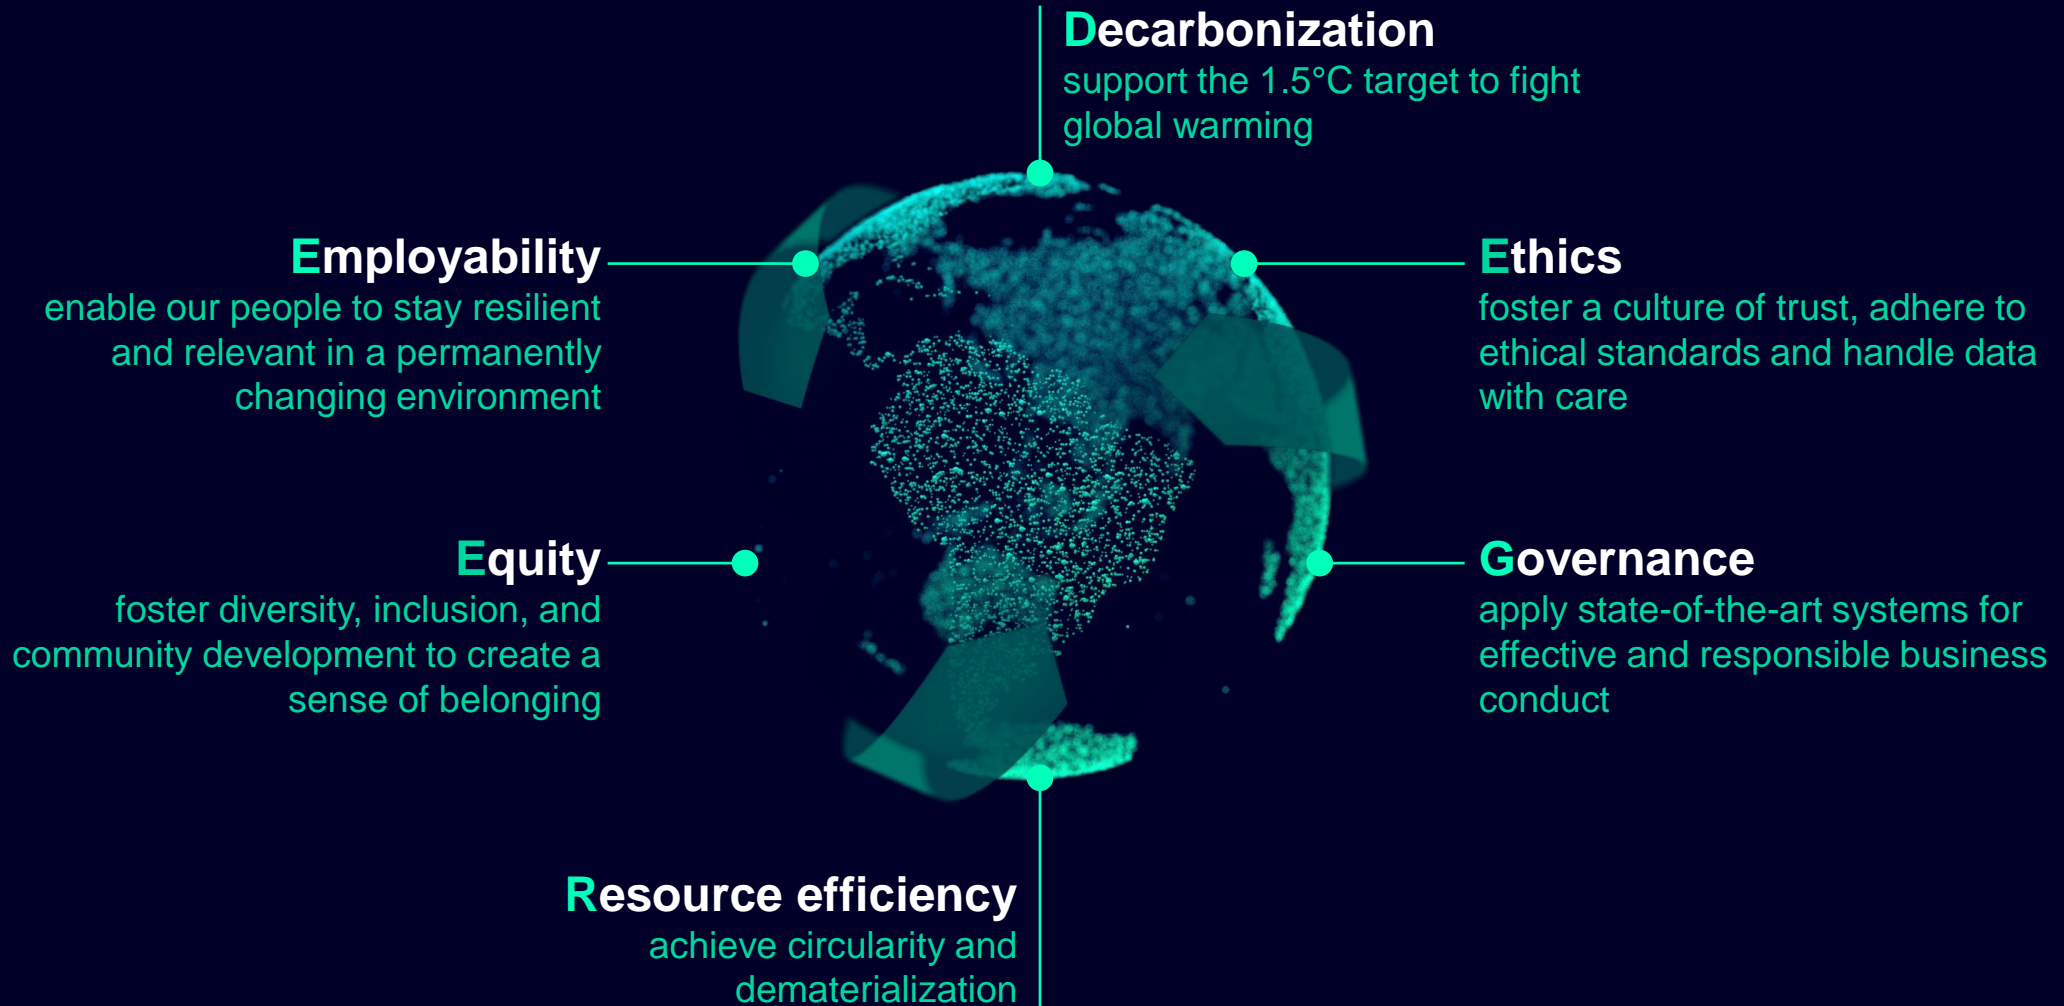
Decarbonization
support the 1.5°C target to fight global warming

Employability
enable our people to stay resilient and relevant in a permanently changing environment

Ethics
foster a culture of trust, adhere to ethical standards and handle data with care

Equity
foster diversity, inclusion, and community development to create a sense of belonging

Governance
apply state-of-the-art systems for effective and responsible business conduct

Resource efficiency
achieve circularity and dematerialization